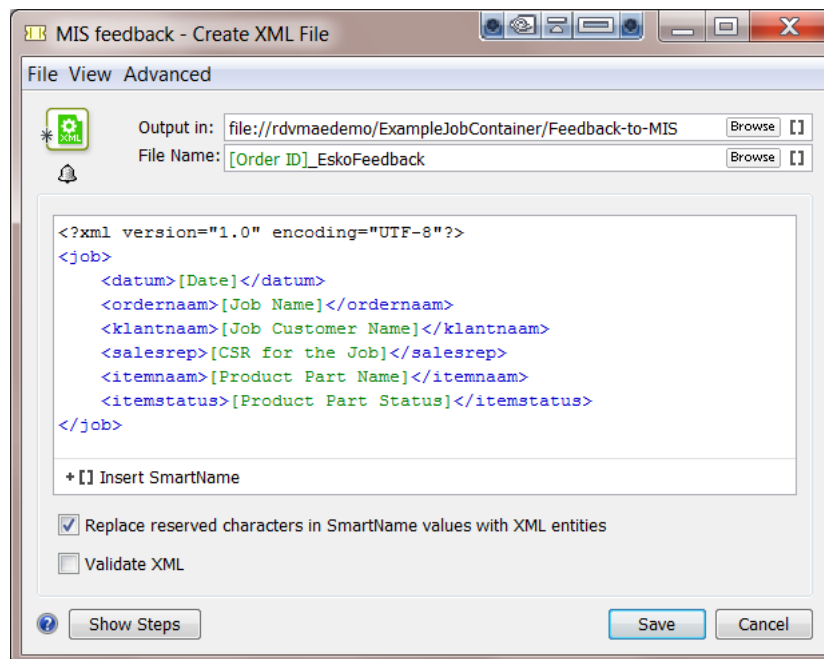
MIS feedback - Create XML File

File View Advanced

XML

Output in: file://rdvmaedemo/ExampleJobContainer/Feedback-to-MIS Browse []

File Name: [Order ID]_EskoFeedback Browse []

<?xml version="1.0" encoding="UTF-8"?>
<job>
<datum>[Date]</datum>
<ordernaam>[Job Name]</ordernaam>
<klantnaam>[Job Customer Name]</klantnaam>
<salesrep>[CSR for the Job]</salesrep>
<itemnaam>[Product Part Name]</itemnaam>
<itemstatus>[Product Part Status]</itemstatus>
</job>

+[] Insert SmartName

Replace reserved characters in SmartName values with XML entities

Validate XML

Show Steps

Save

Cancel